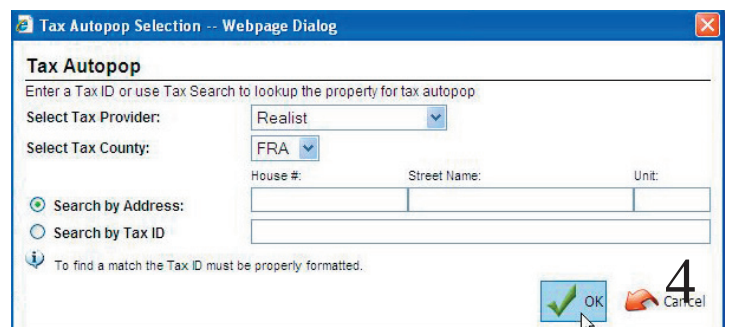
Tax Autopop Selection -- Webpage Dialog

Tax Autopop

Enter a Tax ID or use Tax Search to lookup the property for tax autopop

Select Tax Provider: Realist

Select Tax County: FRA

House #: Street Name: Unit:

Search by Address:

Search by Tax ID

To find a match the Tax ID must be properly formatted.

OK 4 Cancel